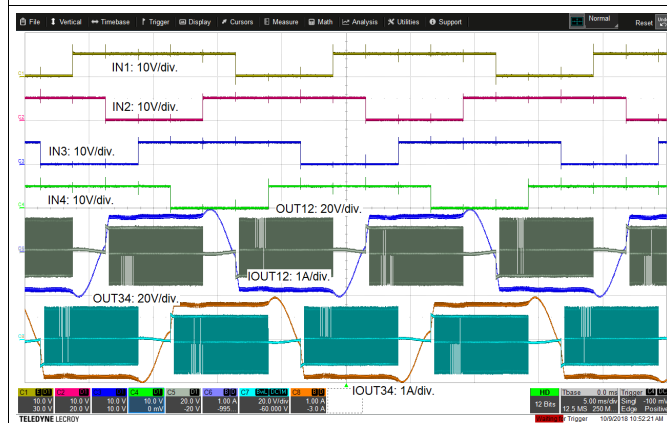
File Vertical Timebase Trigger Display Cursors Measure Math Analysis Utilities Support

Normal

Reset

IN1: 10V/div.

IN2: 10V/div.

IN3: 10V/div.

IN4: 10V/div.

OUT12: 20V/div.

IOUT12: 1A/div.

OUT34: 20V/div.

IOUT34: 1A/div.

| C1 | C2 | C3 | C4 | C5 | C6 | C7 | C8 |
|---|---|---|---|---|---|---|---|
| 10.0 V | 10.0 V | 10.0 V | 10.0 V | 20.0 V | 1.00 A | 20.0 V/div | 1.00 A |
| 30.0 V | 20.0 V | 10.0 V | 0 mV | -20 V | -995 | -60.000 V | -3.0 A |

HD
12 Bits

Tbase 0.0 ms
5.00 ms/div
12.5 MS 250 M...

Trigger
Singl -100 mV
Edge Positive

TELEDYNE LECROY

Trigger 10/9/2018 10:52:21 AM